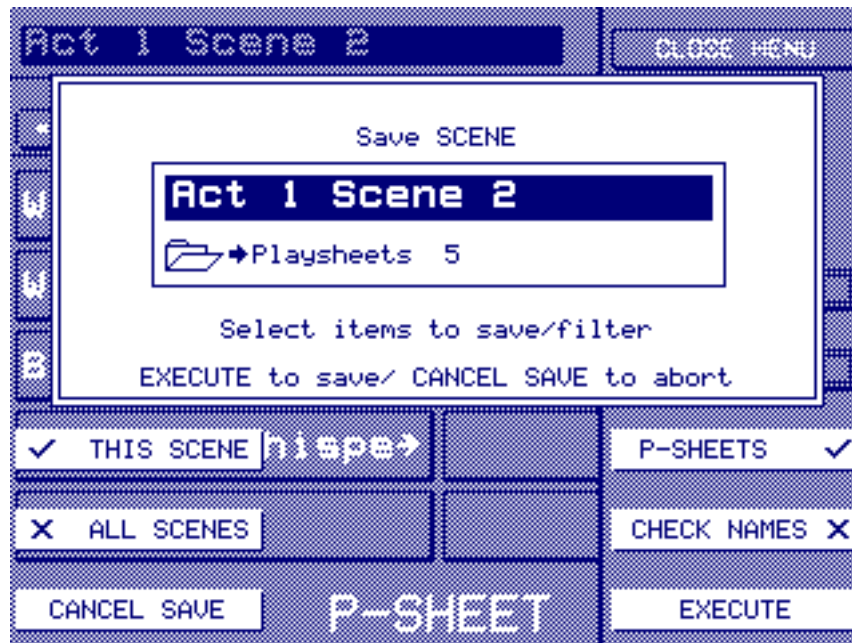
Act 1 Scene 2

CLOSE MENU

Save SCENE

Act 1 Scene 2

➔Playsheets 5

Select items to save/filter

EXECUTE to save/ CANCEL SAVE to abort

✓ THIS SCENE hispe➔

P-SHEETS ✓

✕ ALL SCENES

CHECK NAMES ✕

CANCEL SAVE

P-SHEET

EXECUTE